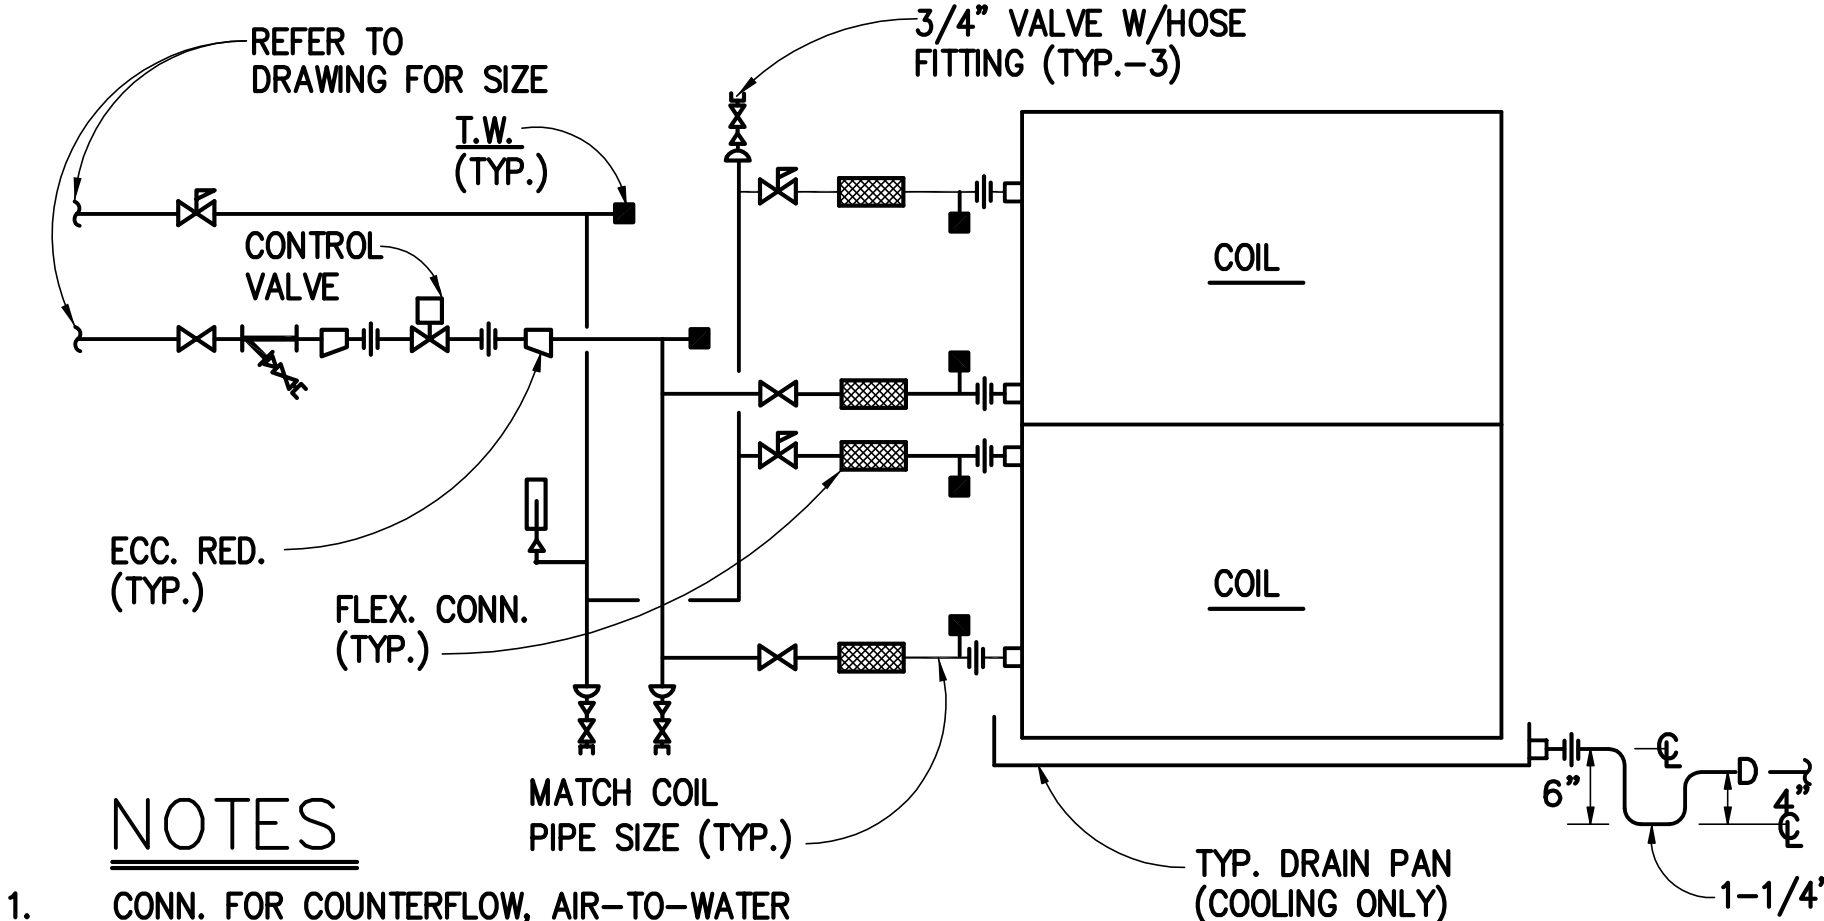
REFER TO DRAWING FOR SIZE

3/4" VALVE W/HOSE FITTING (TYP.-3)

T.W. (TYP.)

CONTROL VALVE

COIL

COIL

ECC. RED. (TYP.)

FLEX. CONN. (TYP.)

MATCH COIL PIPE SIZE (TYP.)

6"

D

4"

1-1/4'

TYP. DRAIN PAN (COOLING ONLY)

NOTES

1. CONN. FOR COUNTERFLOW, AIR-TO-WATER